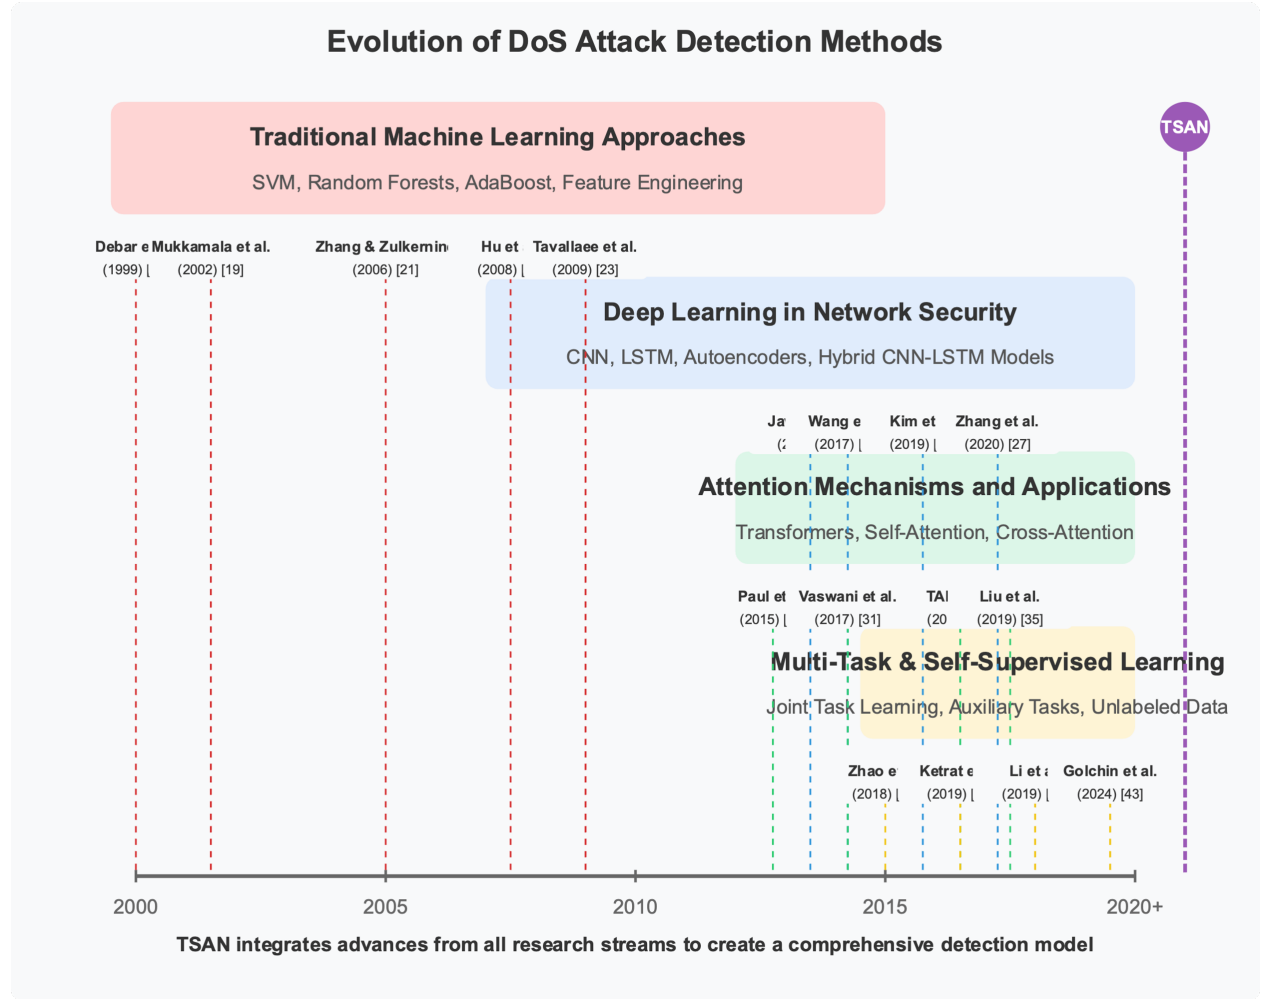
Evolution of DoS Attack Detection Methods

Traditional Machine Learning Approaches

SVM, Random Forests, AdaBoost, Feature Engineering

TSAN

Debar e (1999) [

Mukkamala et al. (2002) [19]

Zhang & Zulkernin (2006) [21]

Hu et (2008) [

Tavallaee et al. (2009) [23]

Deep Learning in Network Security

CNN, LSTM, Autoencoders, Hybrid CNN-LSTM Models

Ja (2

Wang e (2017) [

Kim et (2019) [

Zhang et al. (2020) [27]

Attention Mechanisms and Applications

Transformers, Self-Attention, Cross-Attention

Paul et (2015) [

Vaswani et al. (2017) [31]

TAI (20

Liu et al. (2019) [35]

Multi-Task & Self-Supervised Learning

Joint Task Learning, Auxiliary Tasks, Unlabeled Data

Zhao e (2018) [

Ketrat e (2019) [

Li et a (2019) [

Golchin et al. (2024) [43]

2000

2005

2010

2015

2020+

TSAN integrates advances from all research streams to create a comprehensive detection model